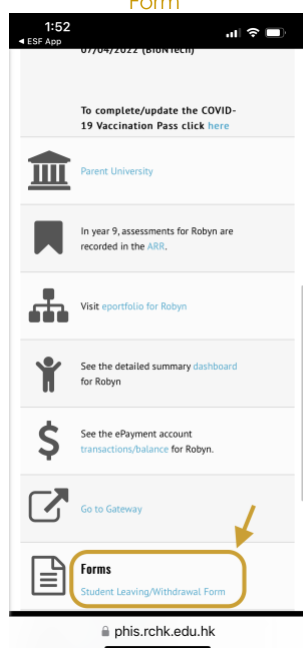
Form

1:52
◂ ESF App

07/04/2022 (BioNTech)

To complete/update the COVID-19 Vaccination Pass click here

Parent University

In year 9, assessments for Robyn are recorded in the ARR.

Visit eportfolio for Robyn

See the detailed summary dashboard for Robyn

See the ePayment account transactions/balance for Robyn.

Go to Gateway

Forms
Student Leaving/Withdrawal Form

phis.rchk.edu.hk